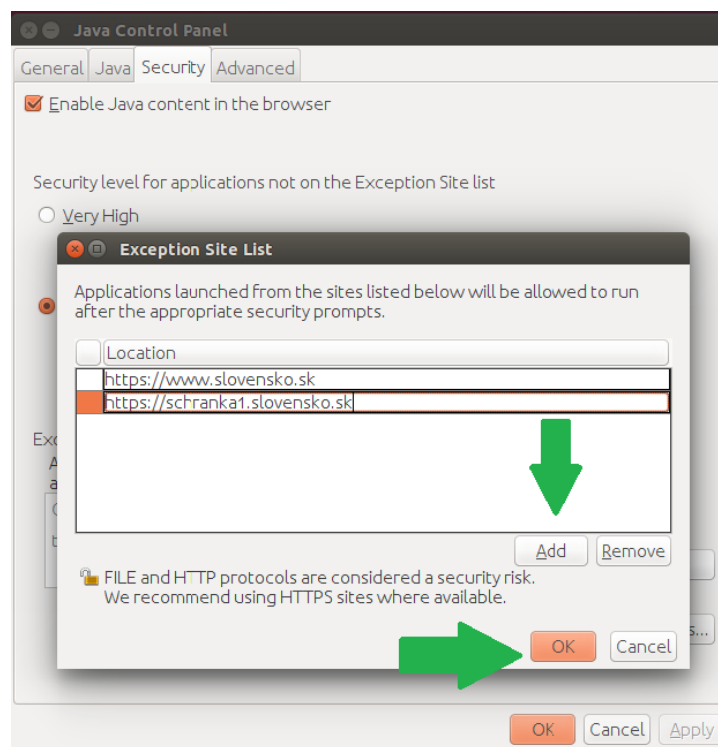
Java Control Panel

General Java Security Advanced

Enable Java content in the browser

Security level for applications not on the Exception Site list

Very High

Exception Site List

Applications launched from the sites listed below will be allowed to run after the appropriate security prompts.

| | Location |
|---|---|
| | https://www.slovensko.sk |
| | https://schranka1.slovensko.sk |

Add Remove

FILE and HTTP protocols are considered a security risk. We recommend using HTTPS sites where available.

OK Cancel

Exc
A
a
C
t

s...

OK Cancel Apply